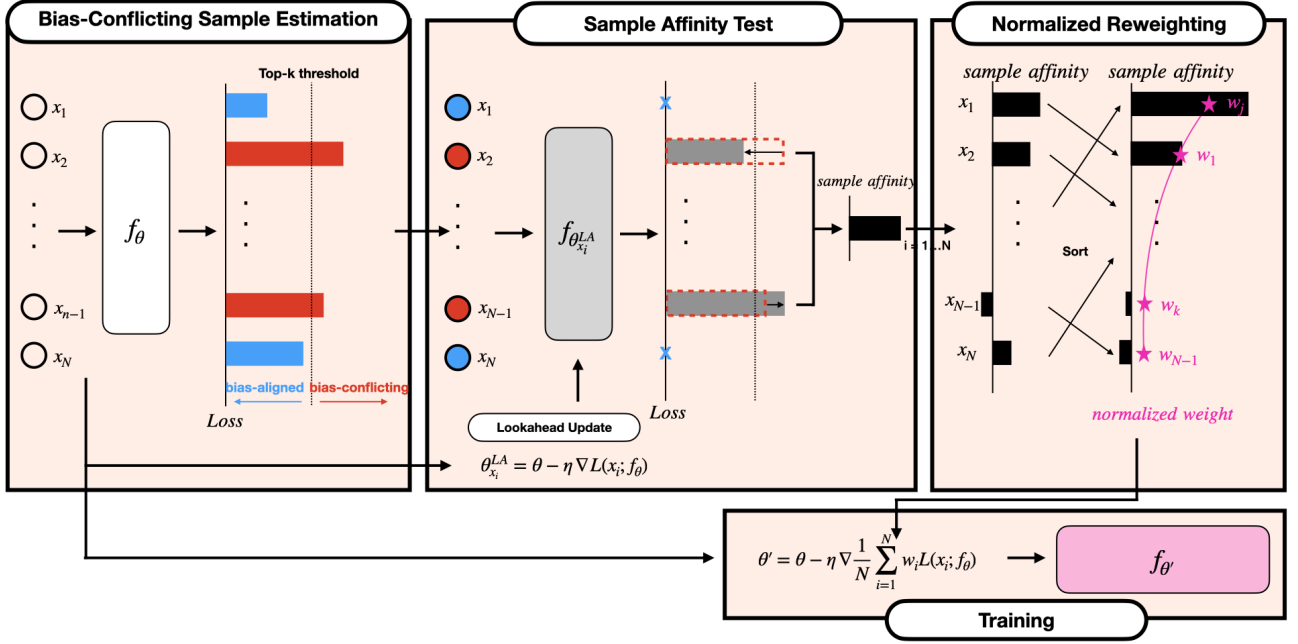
Bias-Conflicting Sample Estimation

Top-k threshold

$x_1$
$x_2$
$\vdots$
$x_{n-1}$
$x_N$

$f_\theta$

bias-aligned
bias-conflicting

Loss

Sample Affinity Test

$x_1$
$x_2$
$\vdots$
$x_{N-1}$
$x_N$

$f_{\theta^{LA}_{x_i}}$

Loss

Lookahead Update

$\theta^{LA}_{x_i} = \theta - \eta \nabla L(x_i; f_\theta)$

sample affinity

i = 1...N

Normalized Reweighting

sample affinity
sample affinity

$x_1$
$x_2$
$x_{N-1}$
$x_N$

Sort

$w_j$
$w_1$
$w_k$
$w_{N-1}$

normalized weight

$\theta' = \theta - \eta \nabla \frac{1}{N} \sum_{i=1}^{N} w_i L(x_i; f_\theta)$

$f_{\theta'}$

Training